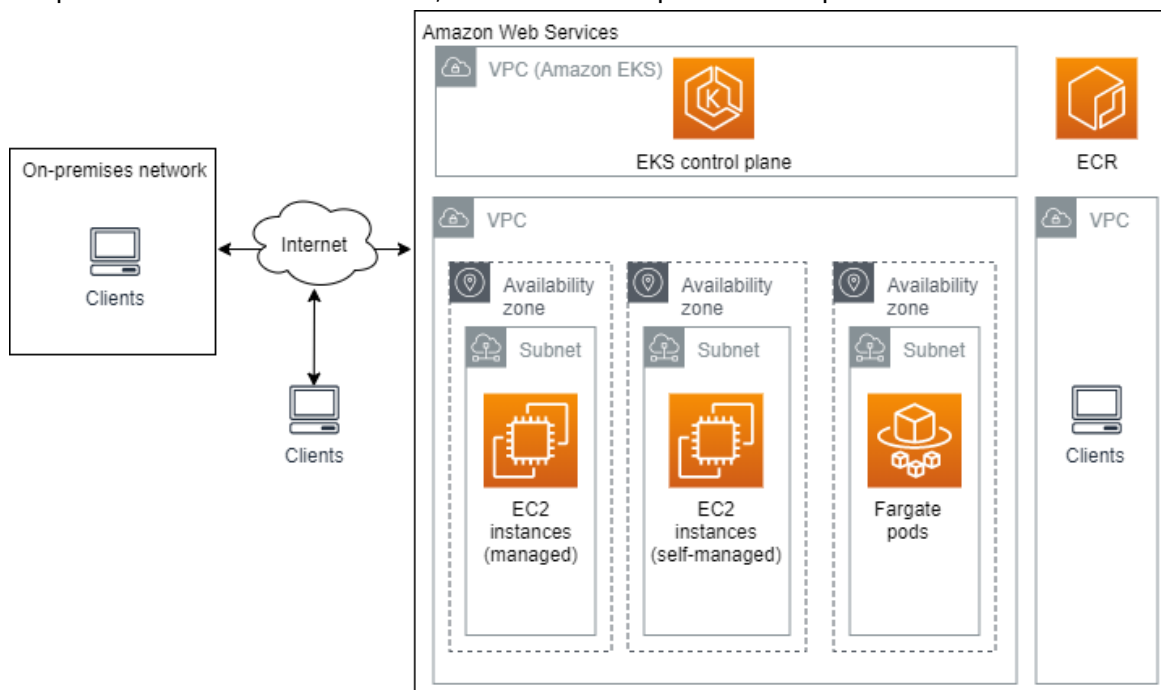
Amazon Web Services

VPC (Amazon EKS)

EKS control plane

ECR

On-premises network

Clients

Internet

Clients

VPC

Availability zone

Subnet

EC2 instances (managed)

Availability zone

Subnet

EC2 instances (self-managed)

Availability zone

Subnet

Fargate pods

VPC

Clients